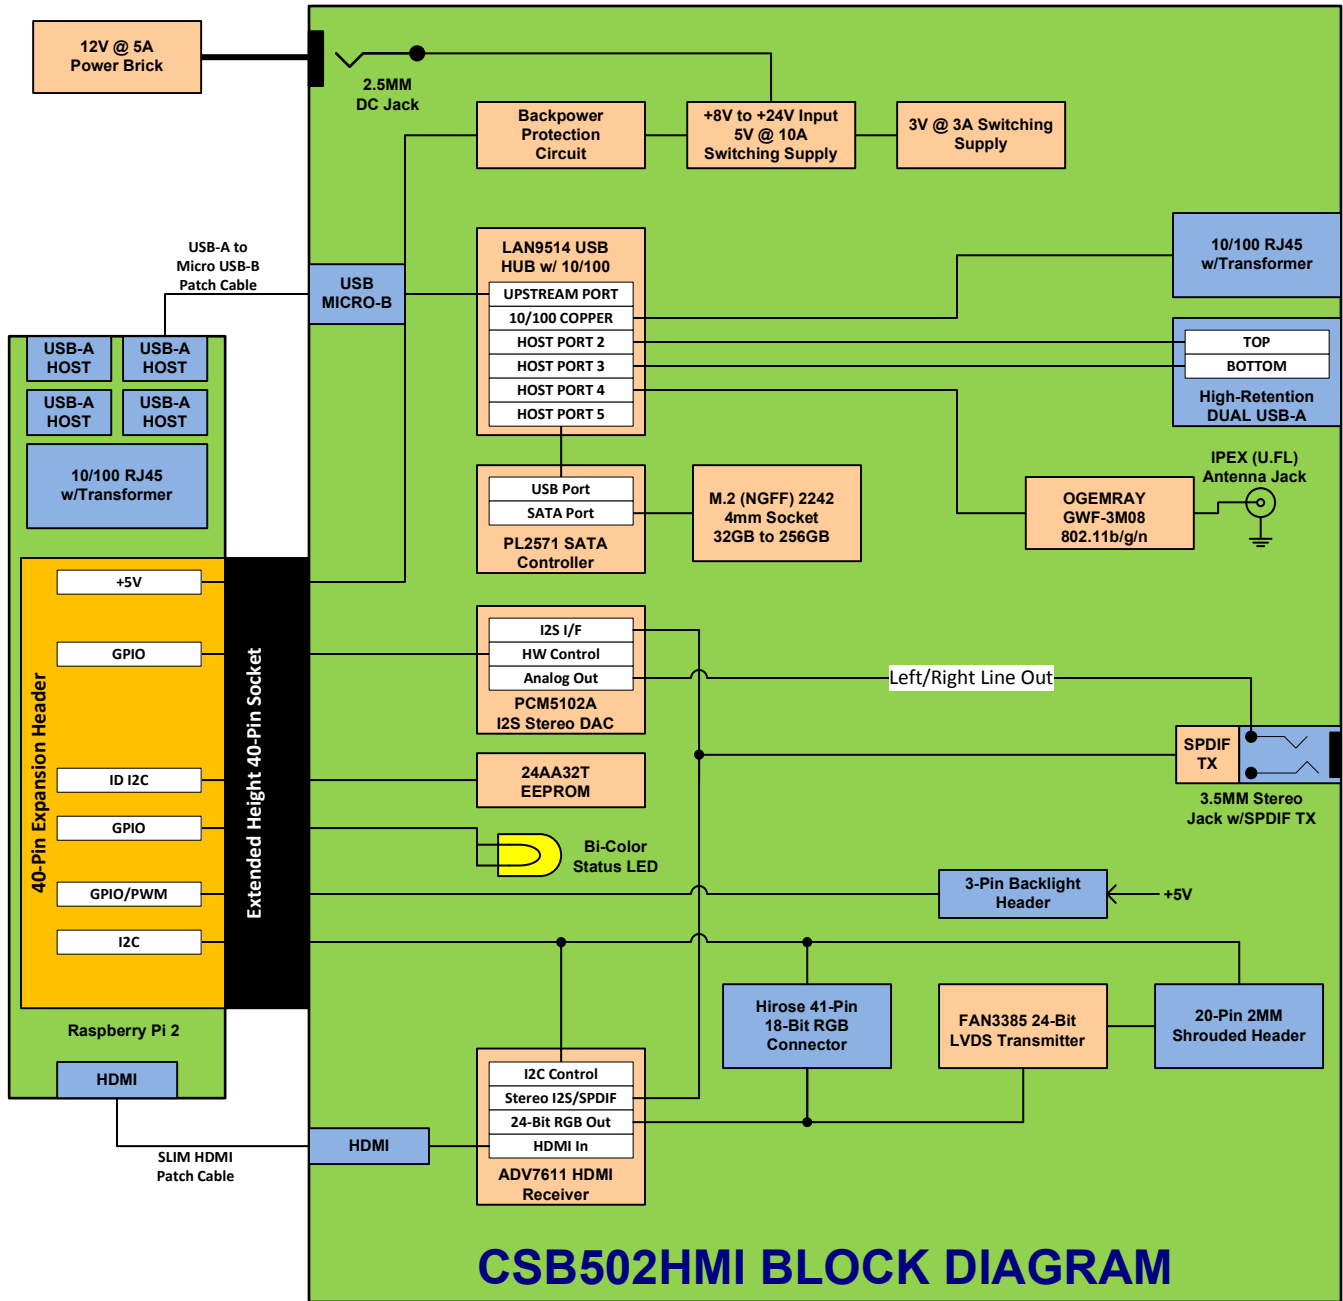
12V @ 5A
Power Brick

2.5MM
DC Jack

Backpower
Protection
Circuit

+8V to +24V Input
5V @ 10A
Switching Supply

3V @ 3A Switching
Supply

USB-A to
Micro USB-B
Patch Cable

USB
MICRO-B

LAN9514 USB
HUB w/ 10/100

UPSTREAM PORT
10/100 COPPER
HOST PORT 2
HOST PORT 3
HOST PORT 4
HOST PORT 5

10/100 RJ45
w/Transformer

TOP
BOTTOM
High-Retention
DUAL USB-A

USB-A
HOST

USB-A
HOST

USB-A
HOST

USB-A
HOST

10/100 RJ45
w/Transformer

USB Port
SATA Port
PL2571 SATA
Controller

M.2 (NGFF) 2242
4mm Socket
32GB to 256GB

IPEX (U.FL)
Antenna Jack

OGEMRAY
GWF-3M08
802.11b/g/n

+5V
GPIO
ID I2C
GPIO
GPIO/PWM
I2C

40-Pin Expansion Header

Extended Height 40-Pin Socket

I2S I/F
HW Control
Analog Out
PCM5102A
I2S Stereo DAC

Left/Right Line Out

SPDIF
TX

3.5MM Stereo
Jack w/SPDIF TX

24AA32T
EEPROM

Bi-Color
Status LED

3-Pin Backlight
Header

+5V

Raspberry Pi 2

HDMI

Hirose 41-Pin
18-Bit RGB
Connector

FAN3385 24-Bit
LVDS Transmitter

20-Pin 2MM
Shrouded Header

I2C Control
Stereo I2S/SPDIF
24-Bit RGB Out
HDMI In
ADV7611 HDMI
Receiver

SLIM HDMI
Patch Cable

HDMI

CSB502HMI BLOCK DIAGRAM